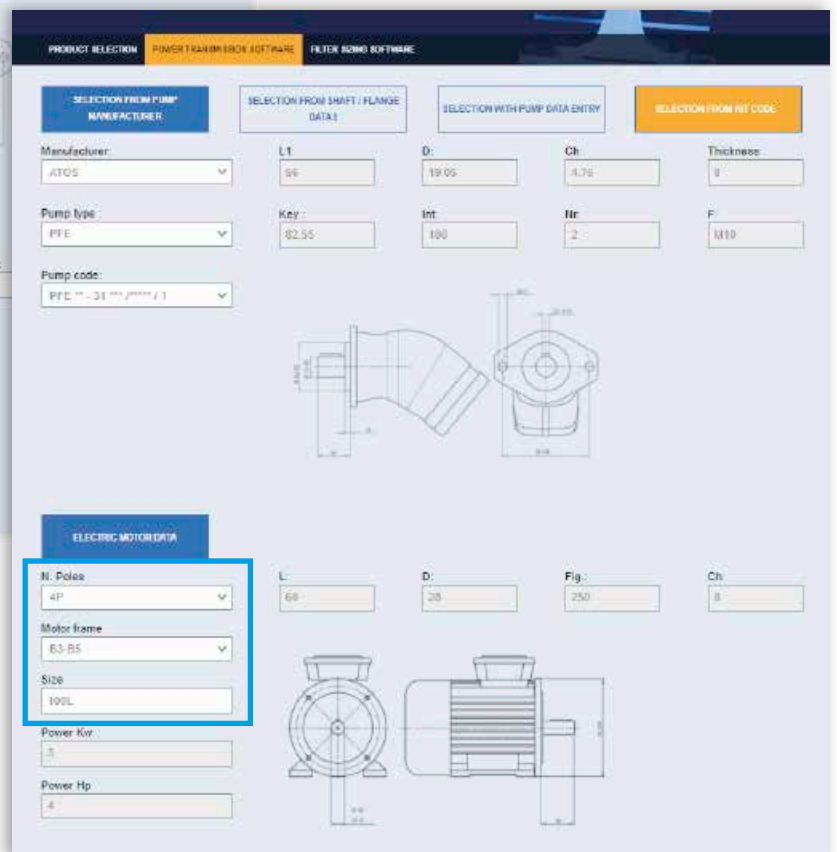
PRODUCT SELECTION POWER TRANSMISSION SOFTWARE FILTER SIZING SOFTWARE

SELECTION FROM PUMP MANUFACTURER

SELECTION FROM SHAFT / FLANGE DATA I

SELECTION WITH PUMP DATA ENTRY

SELECTION FROM KIT CODE

Manufacturer:
ATOS

L1
56

D:
19.05

Ch:
4.76

Thickness
8

Pump type:
PFE

Key:
82.55

Int:
106

Nr:
2

F:
M10

Pump code:
PFE ** - 31 *** /***** / 1

ELECTRIC MOTOR DATA

N. Poles
4P

L:
60

D:
28

Fig.:
250

Ch:
8

Motor frame
B3-B5

Size
100L

Power Kw
3

Power Hp
4